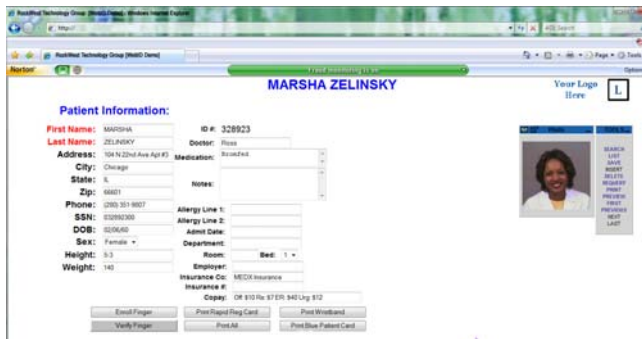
RoshWest Technology Group [WebID Demo] - Windows Internet Explorer

http://

RoshWest Technology Group [WebID Demo]

Norton

MARSHA ZELINSKY

Your Logo Here

L

Patient Information:

First Name: MARSHA

Last Name: ZELINSKY

Address: 104 N 22nd Ave Apt #3

City: Chicago

State: IL

Zip: 66601

Phone: (290) 351-9007

SSN: 032992300

DOB: 02/06/60

Sex: Female

Height: 5-3

Weight: 140

ID #: 328923

Doctor: Ross

Medication: Rosuflex

Notes:

Allergy Line 1:

Allergy Line 2:

Admit Date:

Department:

Room:

Bed: 1

Employer:

Insurance Co: MEDX Insurance

Insurance #:

Copay: Off $10 Rx $7 ER $40 Urg $12

SEARCH
LIST
SAVE
INSERT
DELETE
REQUERY
PRINT
PREVIEW
FIRST
PREVIOUS
NEXT
LAST

Enroll Finger

Print Rapid Reg Card

Print Wristband

Verify Finger

Print All

Print Blue Patient Card